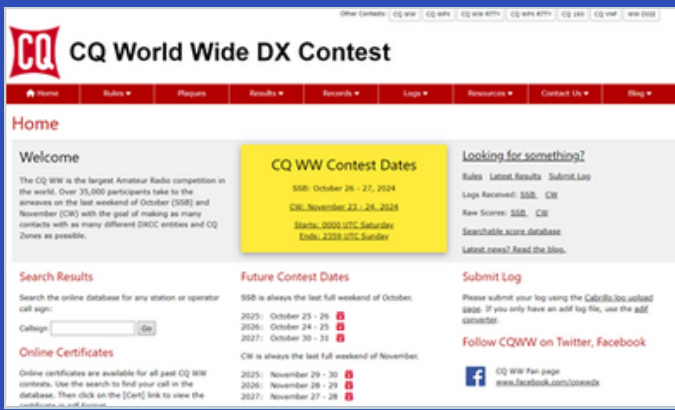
Other Contests: CQ WW | CQ WPX | CQ WW RTTY | CQ WPX RTTY | CQ 160 | CQ VHF | WW DIGI

CQ

CQ World Wide DX Contest

Home | Rules ▾ | Plaques | Results ▾ | Records ▾ | Logs ▾ | Resources ▾ | Contact Us ▾ | Blog ▾

Home

Welcome

The CQ WW is the largest Amateur Radio competition in the world. Over 35,000 participants take to the airwaves on the last weekend of October (SSB) and November (CW) with the goal of making as many contacts with as many different DXCC entities and CQ Zones as possible.

CQ WW Contest Dates

SSB: October 26 - 27, 2024

CW: November 23 - 24, 2024

Starts: 0000 UTC Saturday
Ends: 2359 UTC Sunday

Looking for something?

Rules Latest Results Submit Log

Logs Received: SSB CW

Raw Scores: SSB CW

Searchable score database

Latest news? Read the blog.

Search Results

Search the online database for any station or operator call sign:

Callsign: Go

Online Certificates

Online certificates are available for all past CQ WW contests. Use the search to find your call in the database. Then click on the [Cert] link to view the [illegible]

Future Contest Dates

SSB is always the last full weekend of October.

2025: October 25 - 26
2026: October 24 - 25
2027: October 30 - 31

CW is always the last full weekend of November.

2025: November 29 - 30
2026: November 28 - 29
2027: November 27 - 28

Submit Log

Please submit your log using the Cabrillo log upload page. If you only have an adif log file, use the adif converter.

Follow CQWW on Twitter, Facebook

CQ WW Fan page
www.facebook.com/cqwwdx